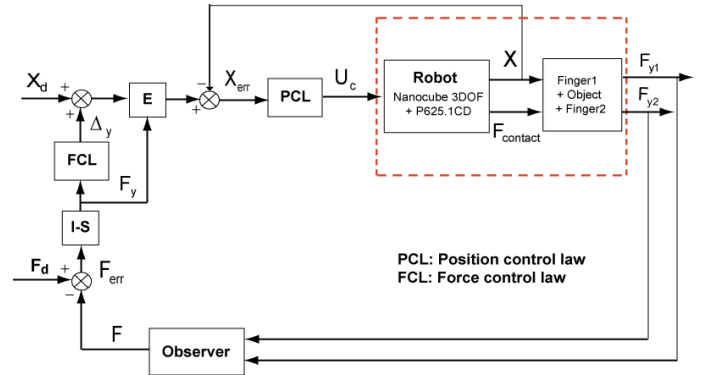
$X_d$
+
+
$\Delta_y$
E
−
+
$X_{err}$
PCL
$U_c$
Robot
Nanocube 3DOF
+ P625.1CD
X
$F_{contact}$
Finger1
+ Object
+ Finger2
$F_{y1}$
$F_{y2}$
FCL
$F_y$
I-S
$F_d$
+
−
$F_{err}$
PCL: Position control law
FCL: Force control law
F
Observer